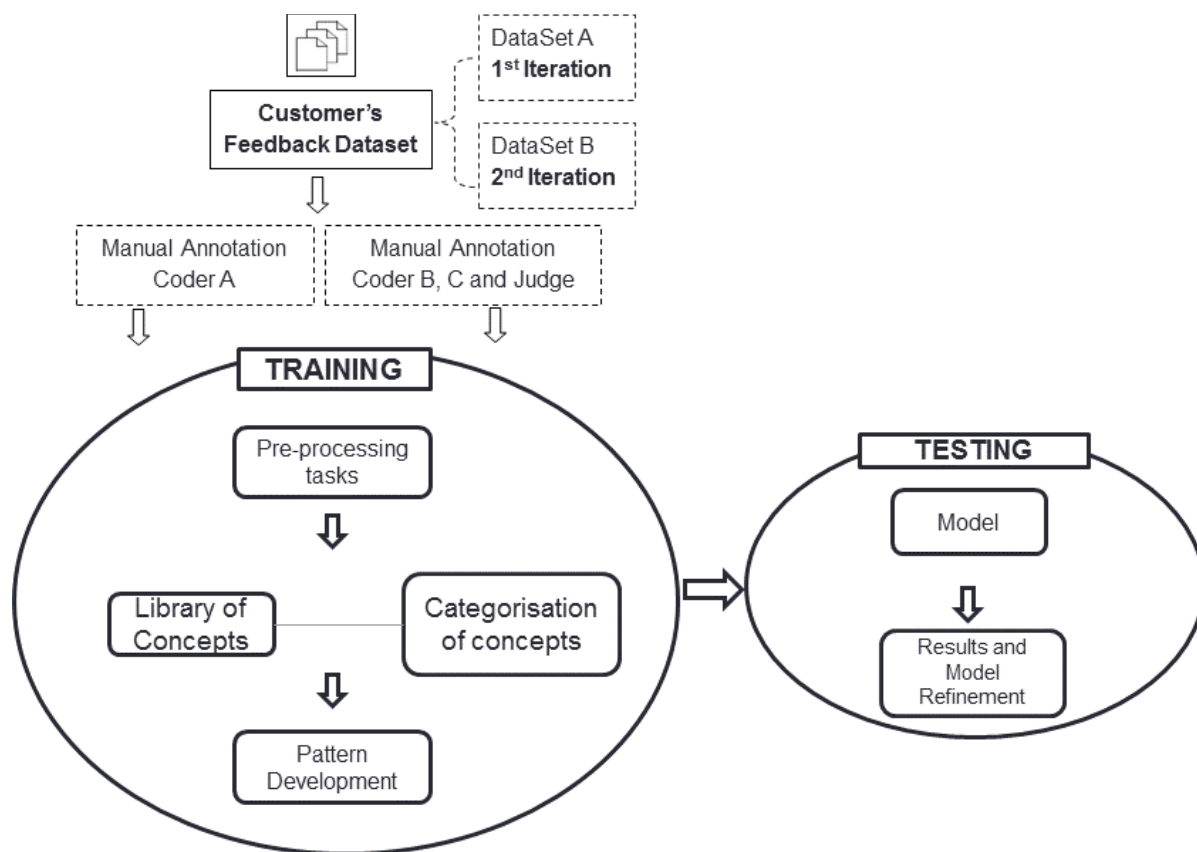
Customer's Feedback Dataset

DataSet A
1$^{st}$ Iteration

DataSet B
2$^{nd}$ Iteration

Manual Annotation
Coder A

Manual Annotation
Coder B, C and Judge

TRAINING

Pre-processing tasks

Library of Concepts

Categorisation of concepts

Pattern Development

TESTING

Model

Results and Model Refinement